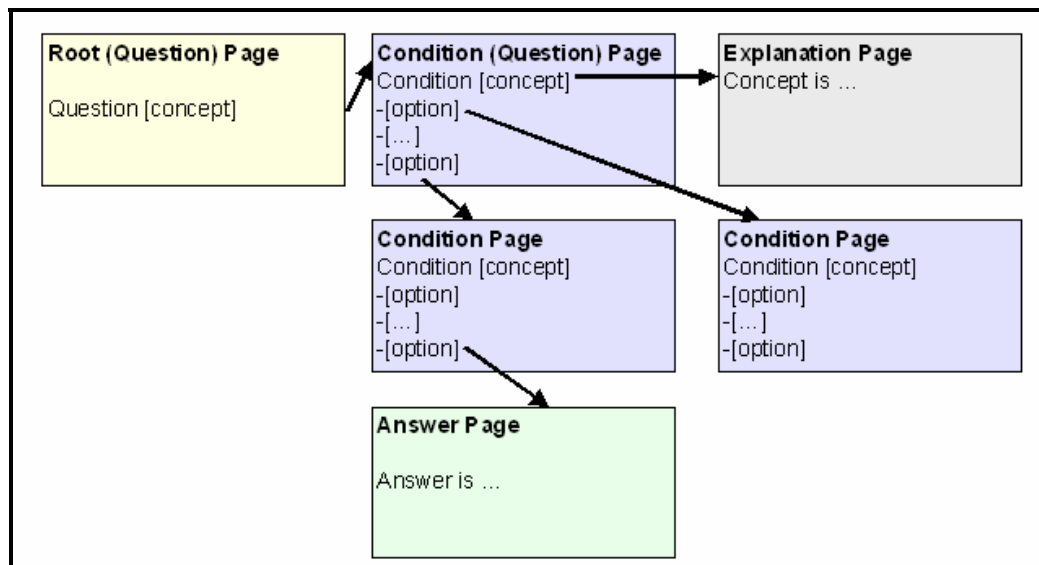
Root (Question) Page

Question [concept]

Condition (Question) Page
Condition [concept]
-[option]
-[...]
-[option]

Explanation Page
Concept is ...

Condition Page
Condition [concept]
-[option]
-[...]
-[option]

Condition Page
Condition [concept]
-[option]
-[...]
-[option]

Answer Page

Answer is ...